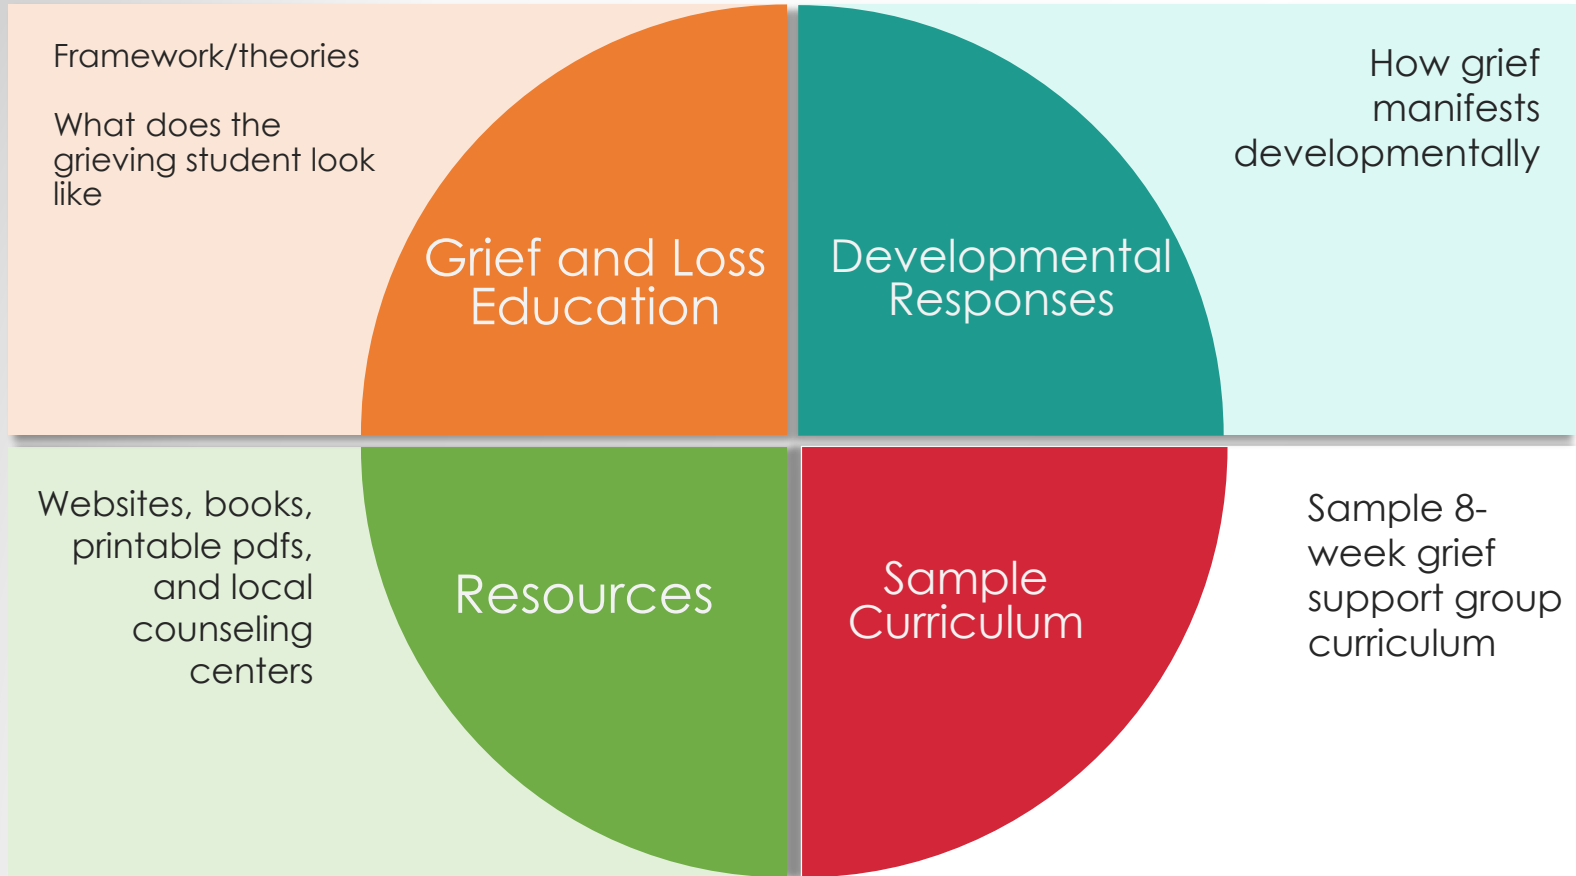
Framework/theories

What does the grieving student look like

Grief and Loss Education

Developmental Responses

How grief manifests developmentally

Websites, books, printable pdfs, and local counseling centers

Resources

Sample Curriculum

Sample 8-week grief support group curriculum